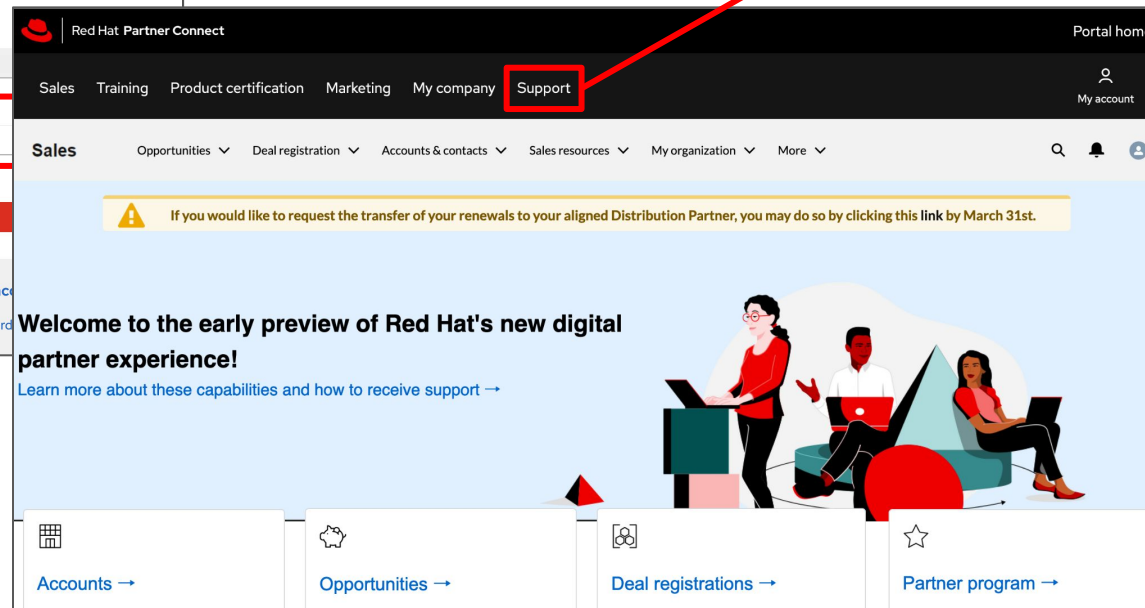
Red Hat Partner Connect

Portal hom

Sales Training Product certification Marketing My company Support

My account

Sales

Opportunities Deal registration Accounts & contacts Sales resources My organization More

If you would like to request the transfer of your renewals to your aligned Distribution Partner, you may do so by clicking this link by March 31st.

Welcome to the early preview of Red Hat's new digital partner experience!

Learn more about these capabilities and how to receive support →

Accounts →

Opportunities →

Deal registrations →

Partner program →